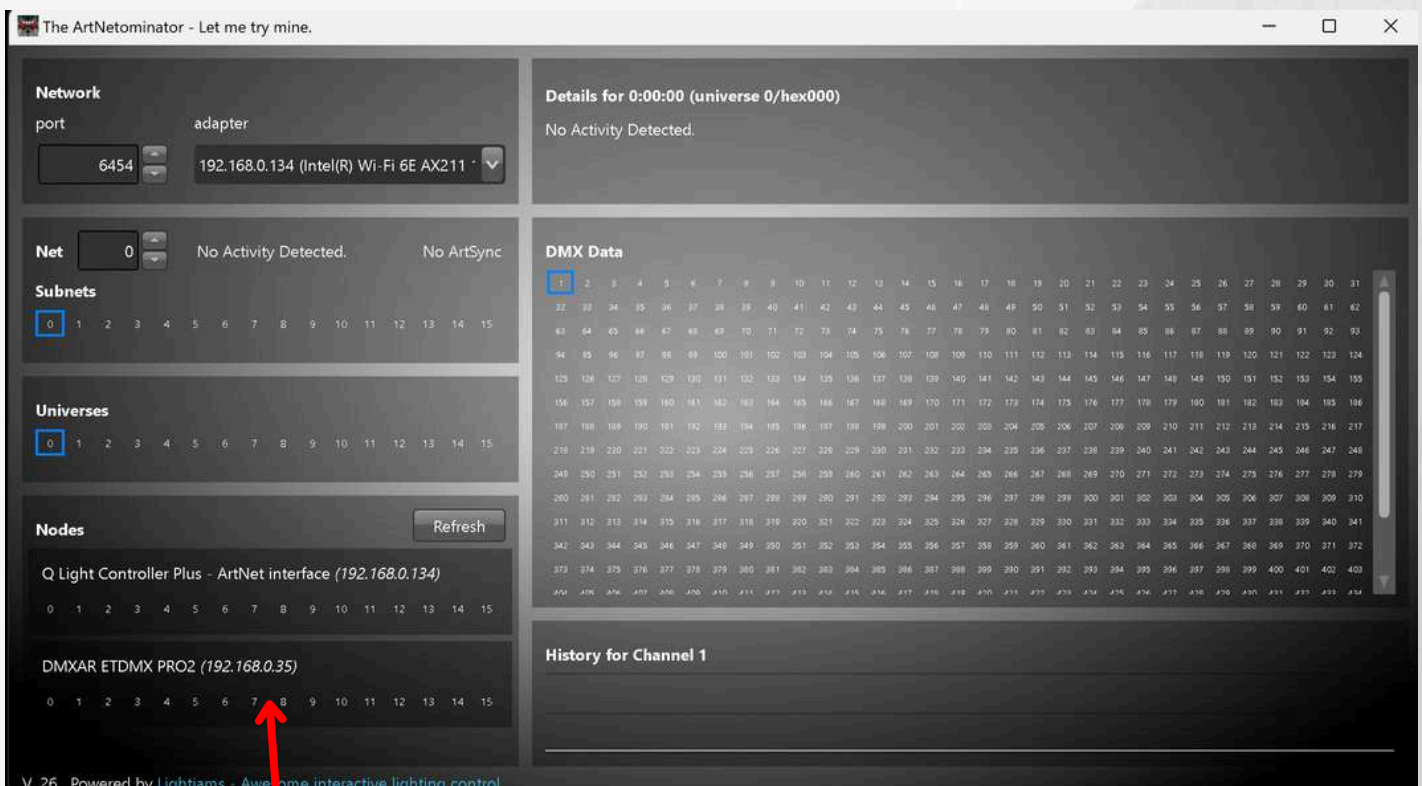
The ArtNetominator - Let me try mine.

Network
port
adapter
6454
192.168.0.134 (Intel(R) Wi-Fi 6E AX211 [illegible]

Details for 0:00:00 (universe 0/hex000)
No Activity Detected.

Net 0
No Activity Detected.
No ArtSync
Subnets
0 1 2 3 4 5 6 7 8 9 10 11 12 13 14 15

Universes
0 1 2 3 4 5 6 7 8 9 10 11 12 13 14 15

Nodes
Refresh
Q Light Controller Plus - ArtNet interface (192.168.0.134)
0 1 2 3 4 5 6 7 8 9 10 11 12 13 14 15
DMXAR ETDMX PRO2 (192.168.0.35)
0 1 2 3 4 5 6 7 8 9 10 11 12 13 14 15

DMX Data
1 2 3 4 5 6 7 8 9 10 11 12 13 14 15 16 17 18 19 20 21 22 23 24 25 26 27 28 29 30 31
32 33 34 35 36 37 38 39 40 41 42 43 44 45 46 47 48 49 50 51 52 53 54 55 56 57 58 59 60 61 62
63 64 65 66 67 68 69 70 71 72 73 74 75 76 77 78 79 80 81 82 83 84 85 86 87 88 89 90 91 92 93
94 95 96 97 98 99 100 101 102 103 104 105 106 107 108 109 110 111 112 113 114 115 116 117 118 119 120 121 122 123 124
125 126 127 128 129 130 131 132 133 134 135 136 137 138 139 140 141 142 143 144 145 146 147 148 149 150 151 152 153 154 155
156 157 158 159 160 161 162 163 164 165 166 167 168 169 170 171 172 173 174 175 176 177 178 179 180 181 182 183 184 185 186
187 188 189 190 191 192 193 194 195 196 197 198 199 200 201 202 203 204 205 206 207 208 209 210 211 212 213 214 215 216 217
218 219 220 221 222 223 224 225 226 227 228 229 230 231 232 233 234 235 236 237 238 239 240 241 242 243 244 245 246 247 248
249 250 251 252 253 254 255 256 257 258 259 260 261 262 263 264 265 266 267 268 269 270 271 272 273 274 275 276 277 278 279
280 281 282 283 284 285 286 287 288 289 290 291 292 293 294 295 296 297 298 299 300 301 302 303 304 305 306 307 308 309 310
311 312 313 314 315 316 317 318 319 320 321 322 323 324 325 326 327 328 329 330 331 332 333 334 335 336 337 338 339 340 341
342 343 344 345 346 347 348 349 350 351 352 353 354 355 356 357 358 359 360 361 362 363 364 365 366 367 368 369 370 371 372
373 374 375 376 377 378 379 380 381 382 383 384 385 386 387 388 389 390 391 392 393 394 395 396 397 398 399 400 401 402 403
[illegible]

History for Channel 1

V. 26 Powered by Lightjams - Awe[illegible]ome interactive lighting control